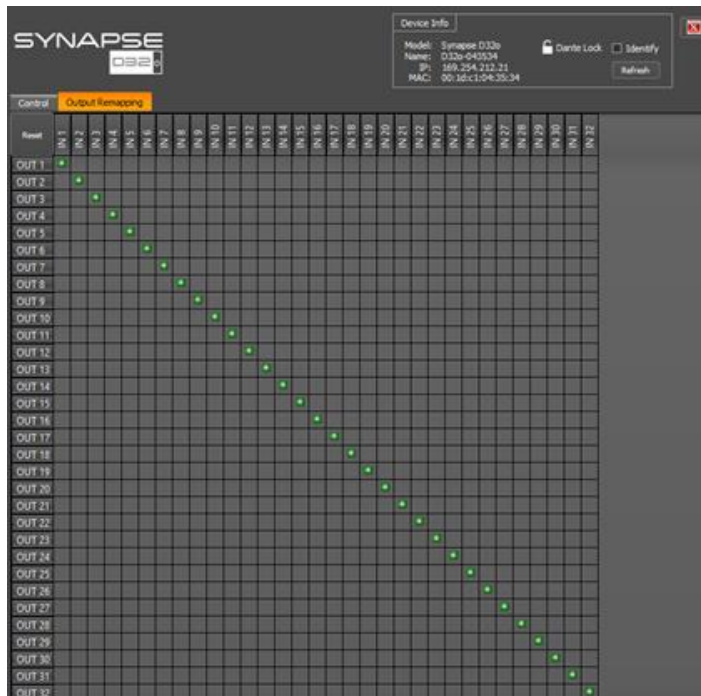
SYNAPSE
D32o

Device Info
Model: Synapse D32o
Name: D32o-043534
IP: 169.254.212.21
MAC: 00:1d:c1:04:35:34

Dante Lock
Identify
Refresh

Control
Output Remapping

| Reset | IN 1 | IN 2 | IN 3 | IN 4 | IN 5 | IN 6 | IN 7 | IN 8 | IN 9 | IN 10 | IN 11 | IN 12 | IN 13 | IN 14 | IN 15 | IN 16 | IN 17 | IN 18 | IN 19 | IN 20 | IN 21 | IN 22 | IN 23 | IN 24 | IN 25 | IN 26 | IN 27 | IN 28 | IN 29 | IN 30 | IN 31 | IN 32 |
|---|---|---|---|---|---|---|---|---|---|---|---|---|---|---|---|---|---|---|---|---|---|---|---|---|---|---|---|---|---|---|---|---|
| OUT 1 | | | | | | | | | | | | | | | | | | | | | | | | | | | | | | | | |
| OUT 2 | | | | | | | | | | | | | | | | | | | | | | | | | | | | | | | | |
| OUT 3 | | | | | | | | | | | | | | | | | | | | | | | | | | | | | | | | |
| OUT 4 | | | | | | | | | | | | | | | | | | | | | | | | | | | | | | | | |
| OUT 5 | | | | | | | | | | | | | | | | | | | | | | | | | | | | | | | | |
| OUT 6 | | | | | | | | | | | | | | | | | | | | | | | | | | | | | | | | |
| OUT 7 | | | | | | | | | | | | | | | | | | | | | | | | | | | | | | | | |
| OUT 8 | | | | | | | | | | | | | | | | | | | | | | | | | | | | | | | | |
| OUT 9 | | | | | | | | | | | | | | | | | | | | | | | | | | | | | | | | |
| OUT 10 | | | | | | | | | | | | | | | | | | | | | | | | | | | | | | | | |
| OUT 11 | | | | | | | | | | | | | | | | | | | | | | | | | | | | | | | | |
| OUT 12 | | | | | | | | | | | | | | | | | | | | | | | | | | | | | | | | |
| OUT 13 | | | | | | | | | | | | | | | | | | | | | | | | | | | | | | | | |
| OUT 14 | | | | | | | | | | | | | | | | | | | | | | | | | | | | | | | | |
| OUT 15 | | | | | | | | | | | | | | | | | | | | | | | | | | | | | | | | |
| OUT 16 | | | | | | | | | | | | | | | | | | | | | | | | | | | | | | | | |
| OUT 17 | | | | | | | | | | | | | | | | | | | | | | | | | | | | | | | | |
| OUT 18 | | | | | | | | | | | | | | | | | | | | | | | | | | | | | | | | |
| OUT 19 | | | | | | | | | | | | | | | | | | | | | | | | | | | | | | | | |
| OUT 20 | | | | | | | | | | | | | | | | | | | | | | | | | | | | | | | | |
| OUT 21 | | | | | | | | | | | | | | | | | | | | | | | | | | | | | | | | |
| OUT 22 | | | | | | | | | | | | | | | | | | | | | | | | | | | | | | | | |
| OUT 23 | | | | | | | | | | | | | | | | | | | | | | | | | | | | | | | | |
| OUT 24 | | | | | | | | | | | | | | | | | | | | | | | | | | | | | | | | |
| OUT 25 | | | | | | | | | | | | | | | | | | | | | | | | | | | | | | | | |
| OUT 26 | | | | | | | | | | | | | | | | | | | | | | | | | | | | | | | | |
| OUT 27 | | | | | | | | | | | | | | | | | | | | | | | | | | | | | | | | |
| OUT 28 | | | | | | | | | | | | | | | | | | | | | | | | | | | | | | | | |
| OUT 29 | | | | | | | | | | | | | | | | | | | | | | | | | | | | | | | | |
| OUT 30 | | | | | | | | | | | | | | | | | | | | | | | | | | | | | | | | |
| OUT 31 | | | | | | | | | | | | | | | | | | | | | | | | | | | | | | | | |
| OUT 32 | | | | | | | | | | | | | | | | | | | | | | | | | | | | | | | | |